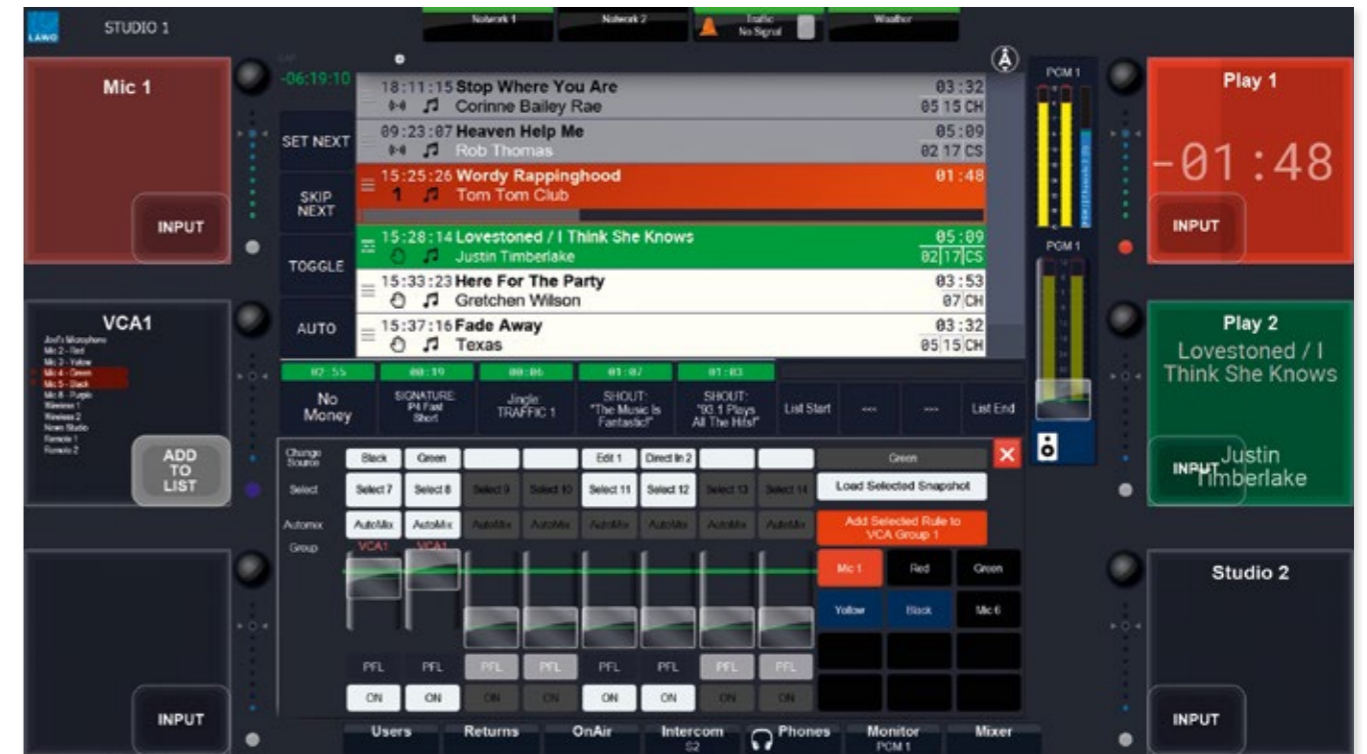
LAWO STUDIO 1

Network 1 Network 2 Traffic No Signal Weather

Mic 1

INPUT

-06:19:10

SET NEXT

SKIP NEXT

TOGGLE

AUTO

18:11:15 Stop Where You Are 03:32
Corinne Bailey Rae 05 15 CH

09:23:07 Heaven Help Me 05:09
Rob Thomas 02 17 CS

15:25:26 Wordy Rappinghood 01:48
1 Tom Tom Club

15:28:14 Lovestoned / I Think She Knows 05:09
Justin Timberlake 02 17 CS

15:33:23 Here For The Party 03:53
Gretchen Wilson 07 CH

15:37:16 Fade Away 03:32
Texas 05 15 CH

PGM 1

PGM 1

Play 1

-01:48

INPUT

VCA1

Joel's Microphone
Mic 2 - Red
Mic 3 - Yellow
Mic 4 - Green
Mic 5 - Black
Mic 6 - Purple
Wireless 1
Wireless 2
News Studio
Remote 1
Remote 2

ADD TO LIST

02:55 No Money
00:19 SIGNATURE: P4 Fast Short
00:06 Jingle TRAFFIC 1
01:07 SHOUT: "The Music Is Fantastic!"
01:03 SHOUT: "93.1 Plays All The Hits!"
List Start --- --- List End

Play 2

Lovestoned / I Think She Knows

Justin Timberlake

INPUT

Change Source Black Green Edit 1 Direct In 2 Green

Select Select 7 Select 8 Select 9 Select 10 Select 11 Select 12 Select 13 Select 14 Load Selected Snapshot

Automix AutoMix AutoMix AutoMix AutoMix AutoMix AutoMix AutoMix AutoMix Add Selected Rule to VCA Group 1

Group VCA1 VCA1

Mic 1 Red Green

Yellow Black Mic 6

PFL PFL PFL PFL PFL PFL PFL PFL

ON ON ON ON ON ON ON ON

Studio 2

INPUT

INPUT

Users Returns OnAir Intercom S2 Phones Monitor PGM 1 Mixer